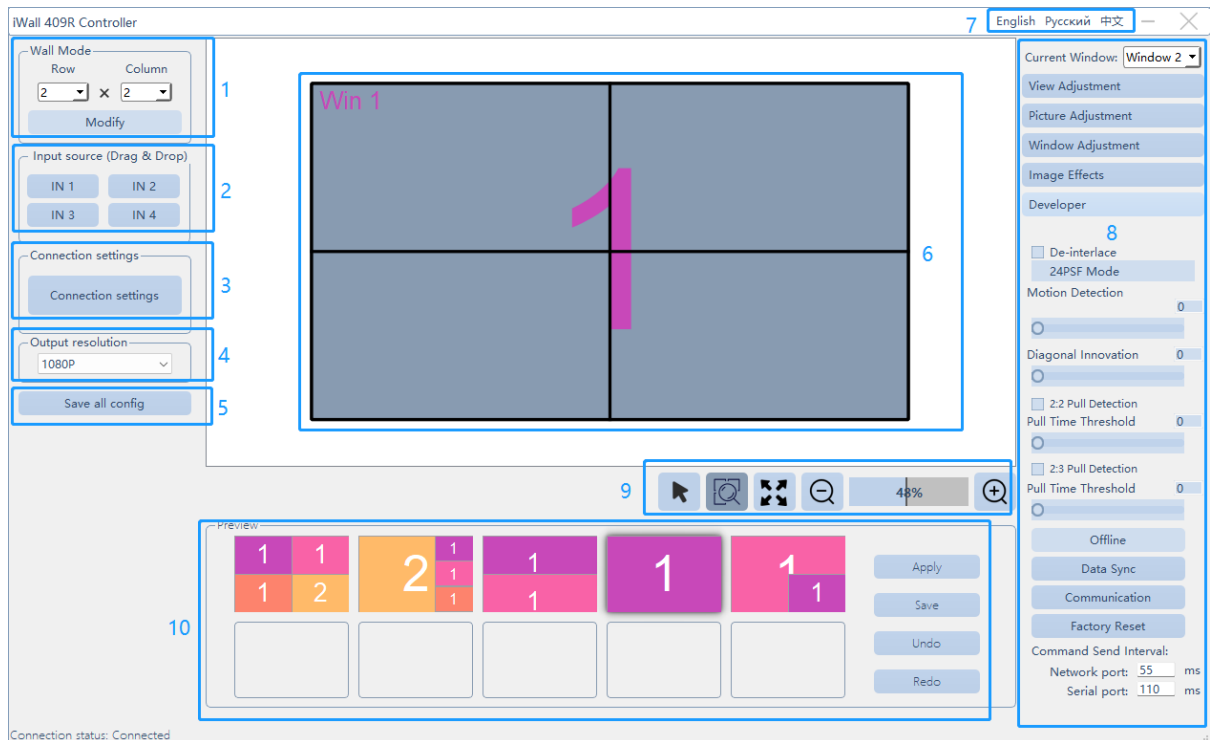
iWall 409R Controller

7 English Русский 中文

Wall Mode
Row Column
2 × 2
Modify
1

Input source (Drag & Drop)
IN 1 IN 2
IN 3 IN 4
2

Connection settings
Connection settings
3

Output resolution
1080P
4

Save all config
5

Win 1
1
6

Current Window: Window 2
View Adjustment
Picture Adjustment
Window Adjustment
Image Effects
Developer
8
De-interlace
24PSF Mode
Motion Detection 0
Diagonal Innovation 0
2:2 Pull Detection
Pull Time Threshold 0
2:3 Pull Detection
Pull Time Threshold 0
Offline
Data Sync
Communication
Factory Reset
Command Send Interval:
Network port: 55 ms
Serial port: 110 ms

9 48%

Preview
10
1 1 1 2
2 1 1 1
1 1
1
1 1
Apply
Save
Undo
Redo

Connection status: Connected